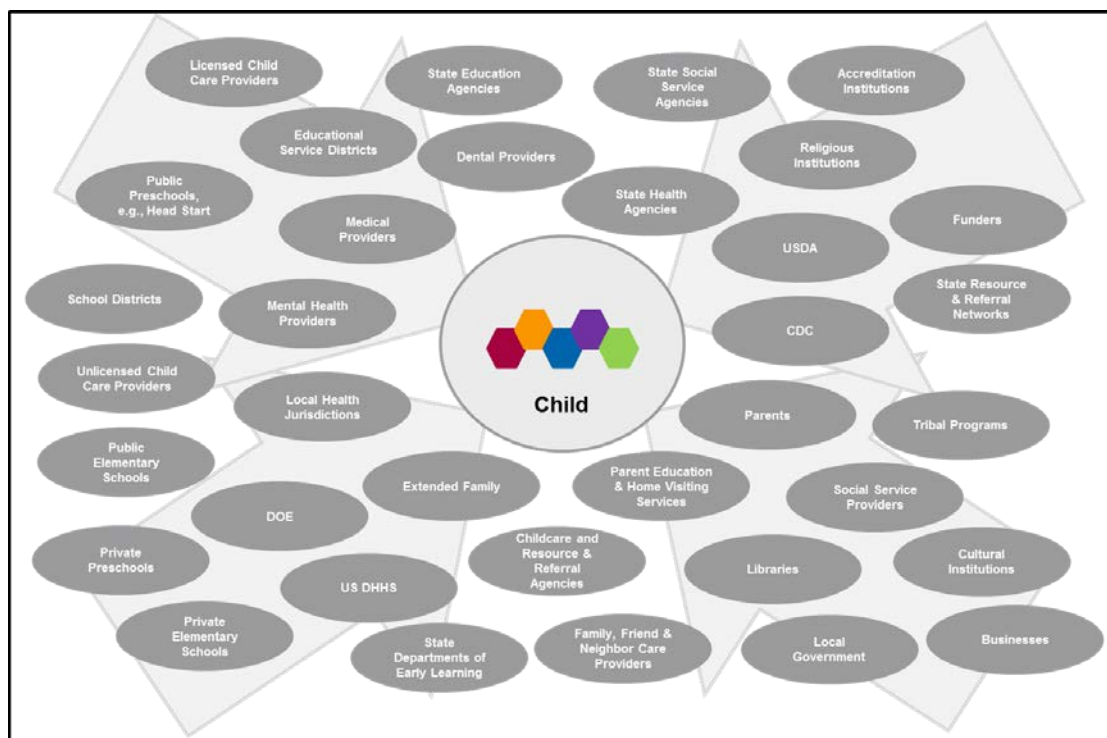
Licensed Child Care Providers

State Education Agencies

State Social Service Agencies

Accreditation Institutions

Educational Service Districts

Dental Providers

Religious Institutions

Public Preschools, e.g., Head Start

State Health Agencies

Medical Providers

Funders

USDA

School Districts

Mental Health Providers

State Resource & Referral Networks

CDC

Unlicensed Child Care Providers

Child

Local Health Jurisdictions

Parents

Tribal Programs

Public Elementary Schools

Extended Family

Parent Education & Home Visiting Services

Social Service Providers

DOE

Childcare and Resource & Referral Agencies

Private Preschools

Libraries

Cultural Institutions

US DHHS

Private Elementary Schools

State Departments of Early Learning

Family, Friend & Neighbor Care Providers

Local Government

Businesses